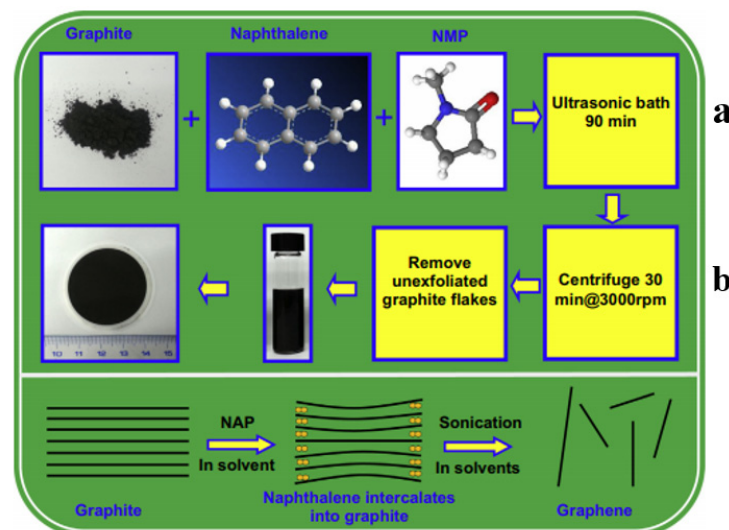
Graphite

Naphthalene

NMP

+

+

Ultrasonic bath 90 min

a

Centrifuge 30 min@3000rpm

b

Remove unexfoliated graphite flakes

10 11 12 13 14 15

NAP

In solvent

Sonication

In solvents

Graphite

Naphthalene intercalates into graphite

Graphene